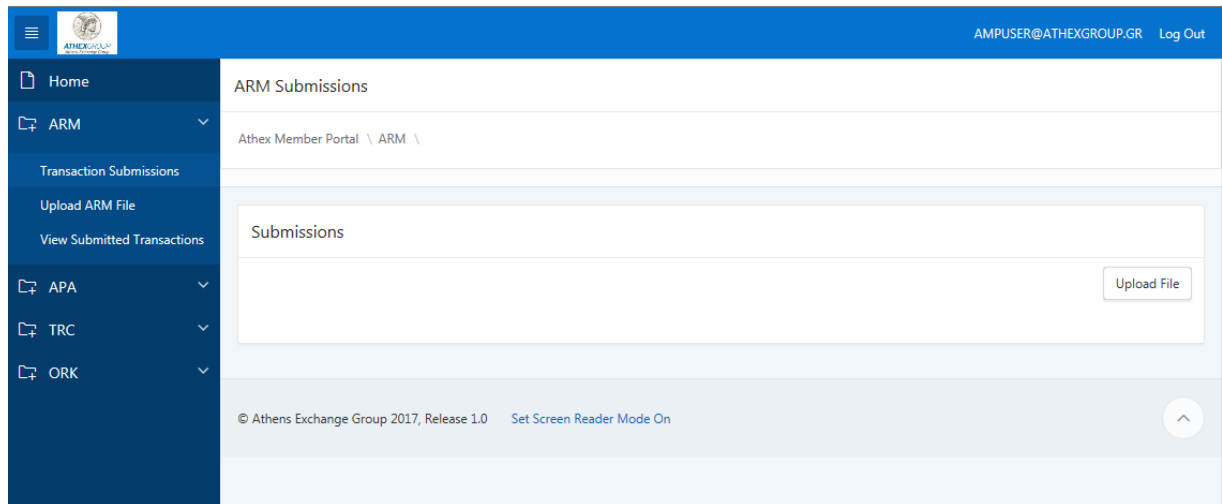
ATHEXGROUP

AMPUSER@ATHEXGROUP.GR Log Out

Home

ARM

Transaction Submissions

Upload ARM File

View Submitted Transactions

APA

TRC

ORK

ARM Submissions

Athex Member Portal \ ARM \

Submissions

Upload File

© Athens Exchange Group 2017, Release 1.0 Set Screen Reader Mode On